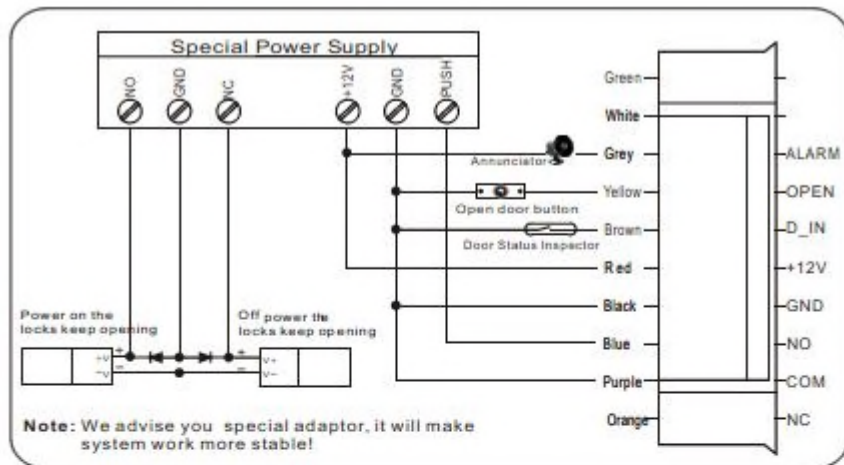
Special Power Supply

NO GND NC +12V GND PUSH

Green
White
Grey
Yellow
Brown
Red
Black
Blue
Purple
Orange

Annunciator
Open door button
Door Status Inspector

ALARM
OPEN
D_IN
+12V
GND
NO
COM
NC

Power on the locks keep opening

+V
−V

Off power the locks keep opening

V+
V−

Note: We advise you special adaptor, it will make system work more stable!